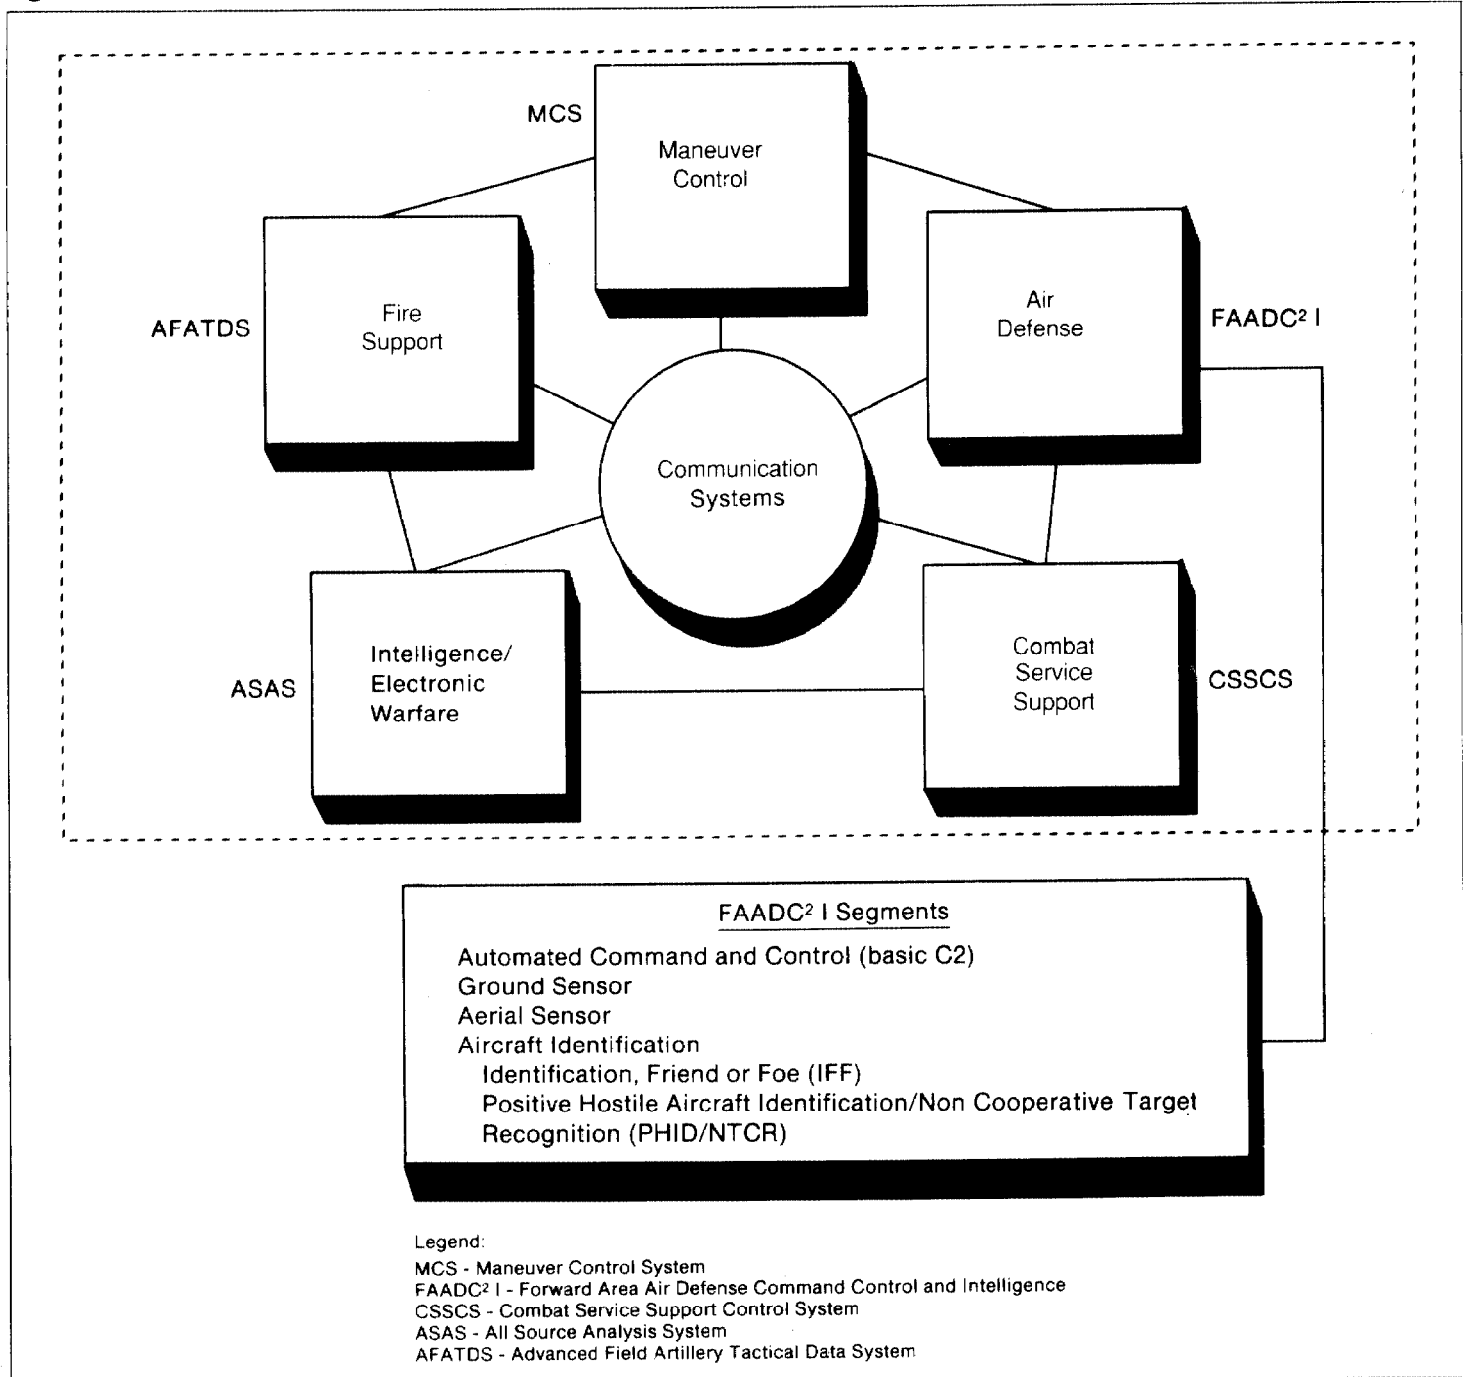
MCS

Maneuver Control

AFATDS

Fire Support

Air Defense

$FAADC^2$ I

Communication Systems

ASAS

Intelligence/ Electronic Warfare

Combat Service Support

CSSCS

$FAADC^2$ I Segments

Automated Command and Control (basic C2)
Ground Sensor
Aerial Sensor
Aircraft Identification
Identification, Friend or Foe (IFF)
Positive Hostile Aircraft Identification/Non Cooperative Target Recognition (PHID/NTCR)

Legend:
MCS - Maneuver Control System
$FAADC^2$ I - Forward Area Air Defense Command Control and Intelligence
CSSCS - Combat Service Support Control System
ASAS - All Source Analysis System
AFATDS - Advanced Field Artillery Tactical Data System